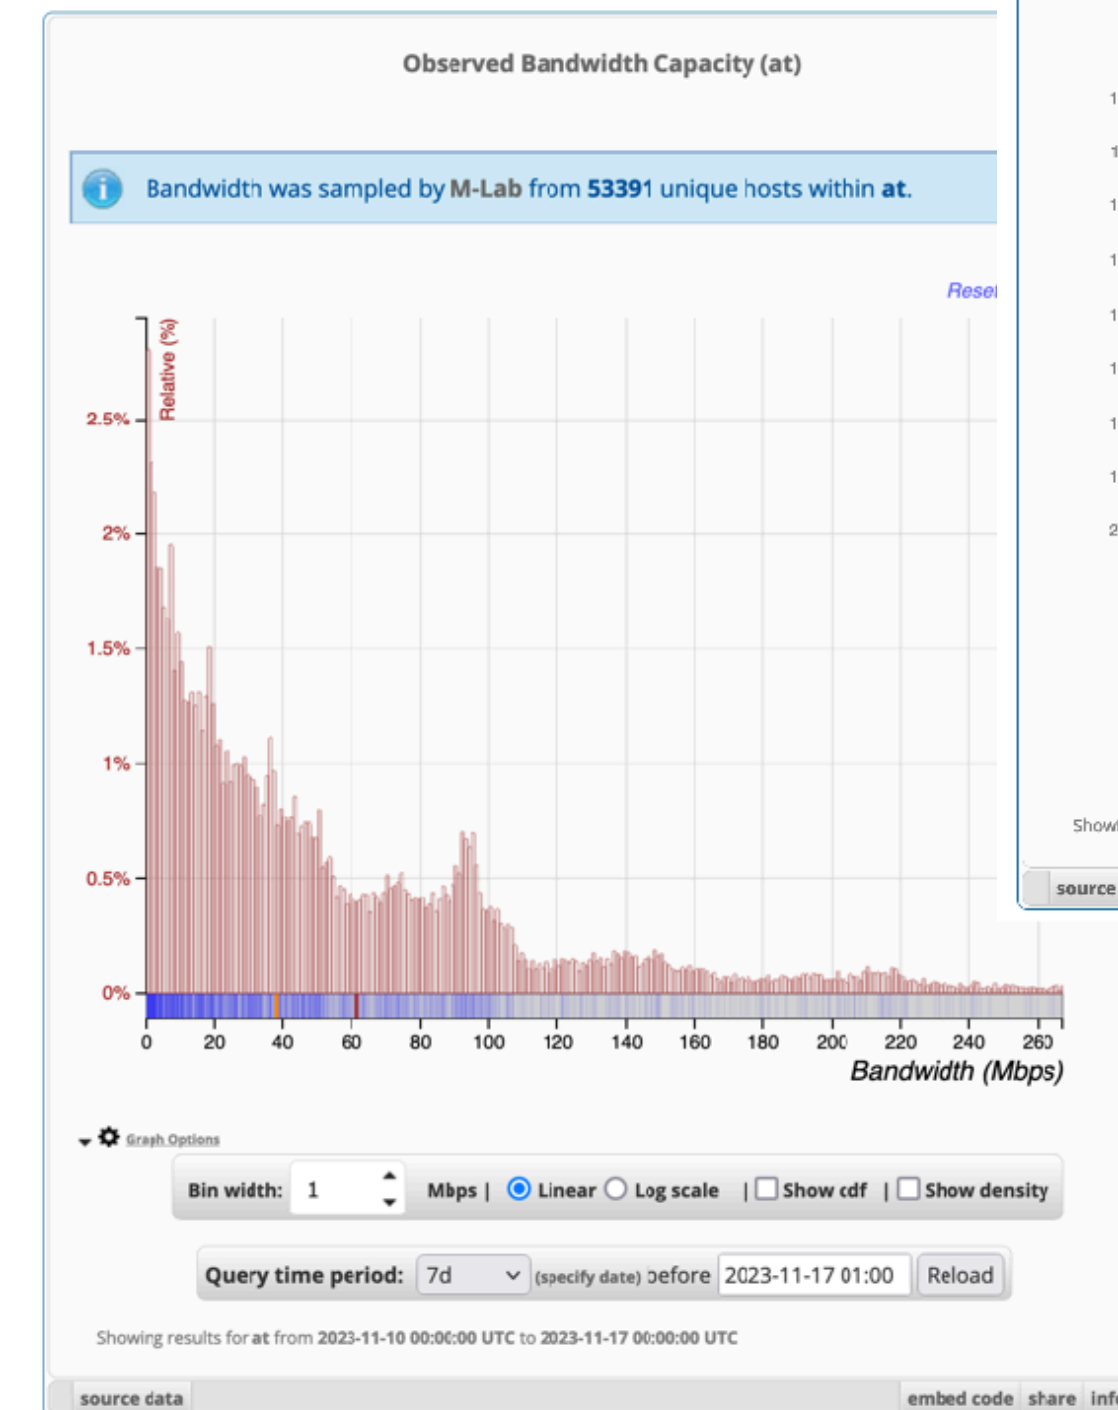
Observed Bandwidth Capacity (at)

Bandwidth was sampled by M-Lab from 53391 unique hosts within at.

Reset

Relative (%)

2.5%
2%
1.5%
1%
0.5%
0%

0 20 40 60 80 100 120 140 160 180 200 220 240 260

Bandwidth (Mbps)

Graph Options

Bin width: 1 Mbps | Linear Log scale | Show cdf | Show density

Query time period: 7d (specify date) before 2023-11-17 01:00 Reload

Showing results for at from 2023-11-10 00:00:00 UTC to 2023-11-17 00:00:00 UTC

source data

embed code share inf

1
1
1
1
1
1
1
1
2

Show

source